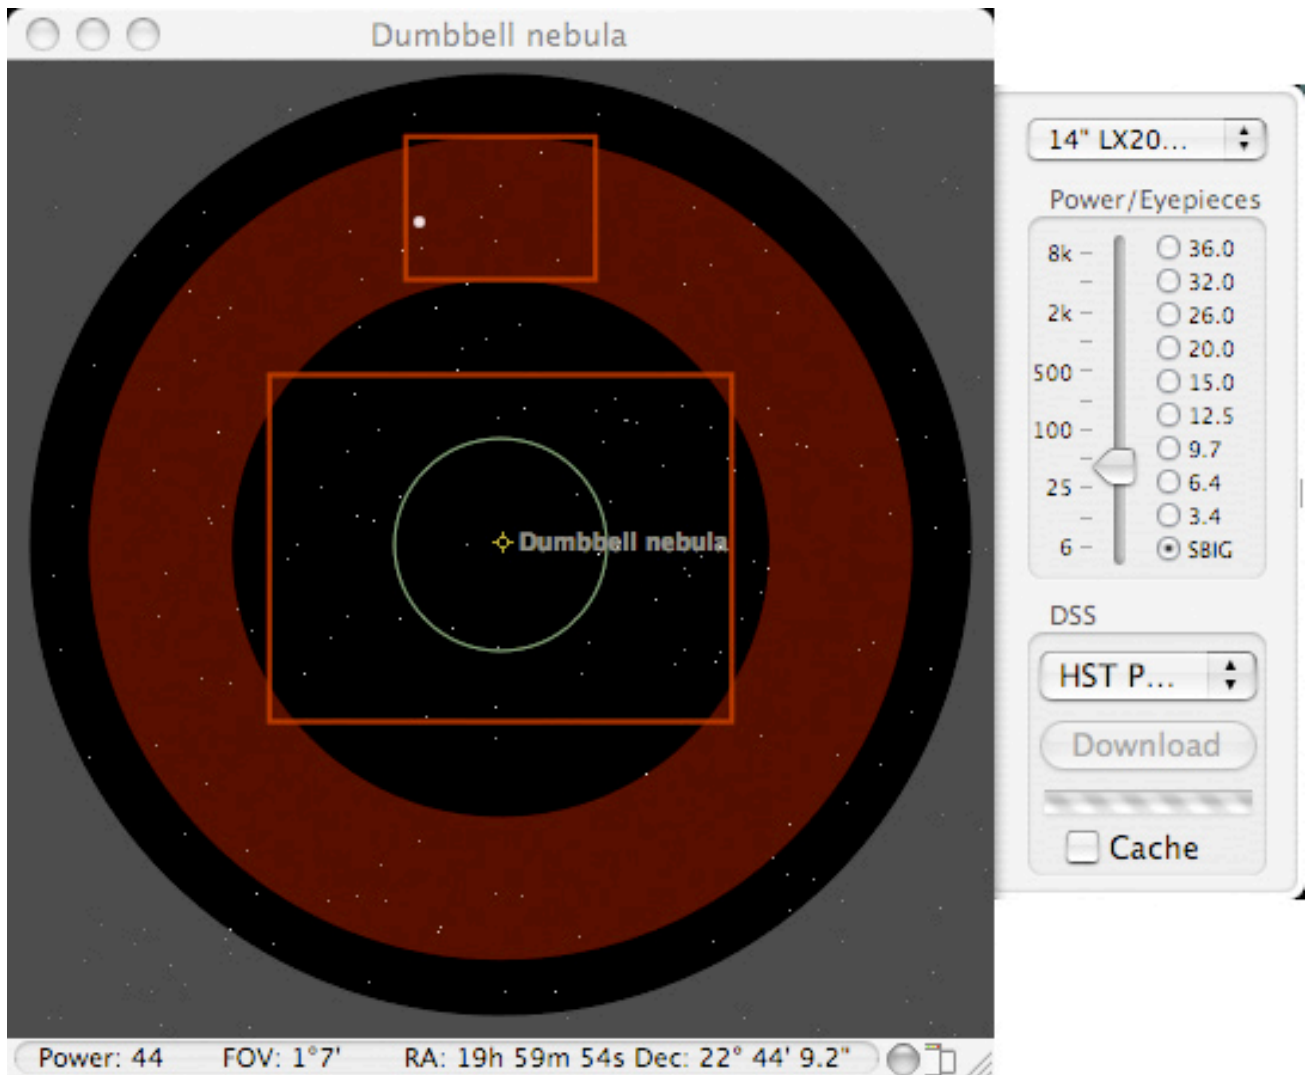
Dumbbell nebula

Dumbbell nebula

14" LX20...

Power/Eyepieces

8k
2k
500
100
25
6

36.0
32.0
26.0
20.0
15.0
12.5
9.7
6.4
3.4
SBIG

DSS

HST P...

Download

Cache

Power: 44 FOV: 1°7' RA: 19h 59m 54s Dec: 22° 44' 9.2"